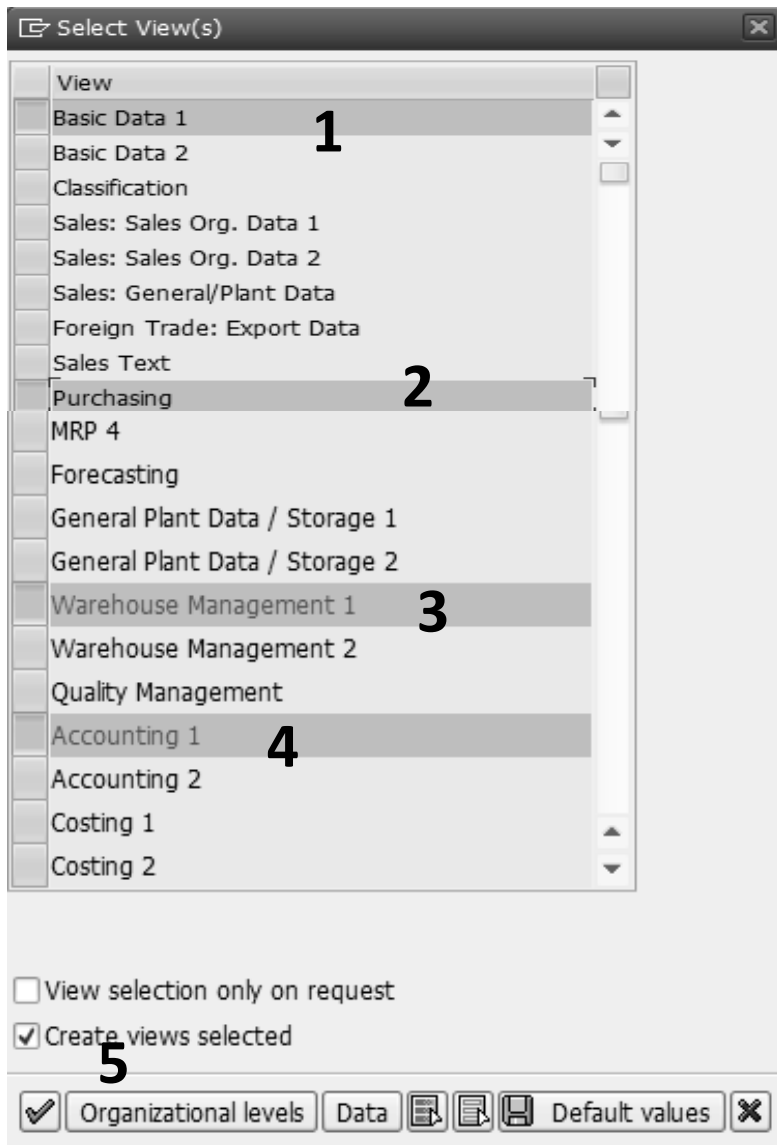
Select View(s)

| View |
|---|
| Basic Data 1 |
| Basic Data 2 |
| Classification |
| Sales: Sales Org. Data 1 |
| Sales: Sales Org. Data 2 |
| Sales: General/Plant Data |
| Foreign Trade: Export Data |
| Sales Text |
| Purchasing |
| MRP 4 |
| Forecasting |
| General Plant Data / Storage 1 |
| General Plant Data / Storage 2 |
| Warehouse Management 1 |
| Warehouse Management 2 |
| Quality Management |
| Accounting 1 |
| Accounting 2 |
| Costing 1 |
| Costing 2 |

1
2
3
4

View selection only on request
Create views selected
5

Organizational levels | Data | Default values